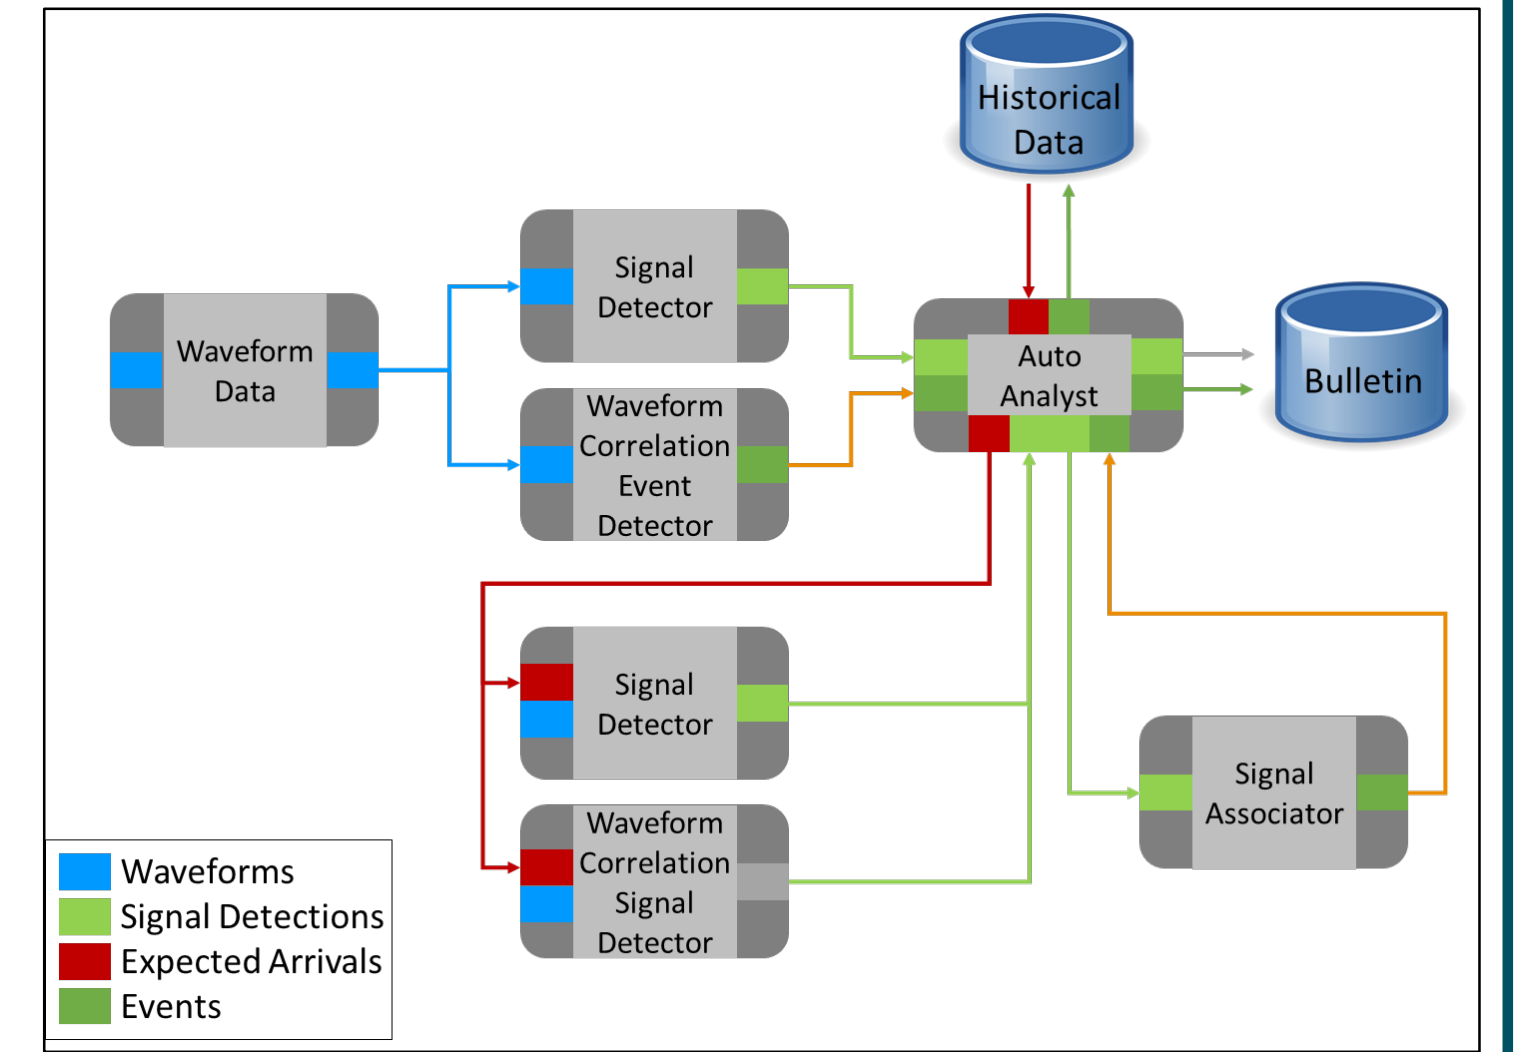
Historical Data

Waveform Data

Signal Detector

Waveform Correlation Event Detector

Auto Analyst

Bulletin

Signal Detector

Waveform Correlation Signal Detector

Signal Associator

Waveforms
Signal Detections
Expected Arrivals
Events